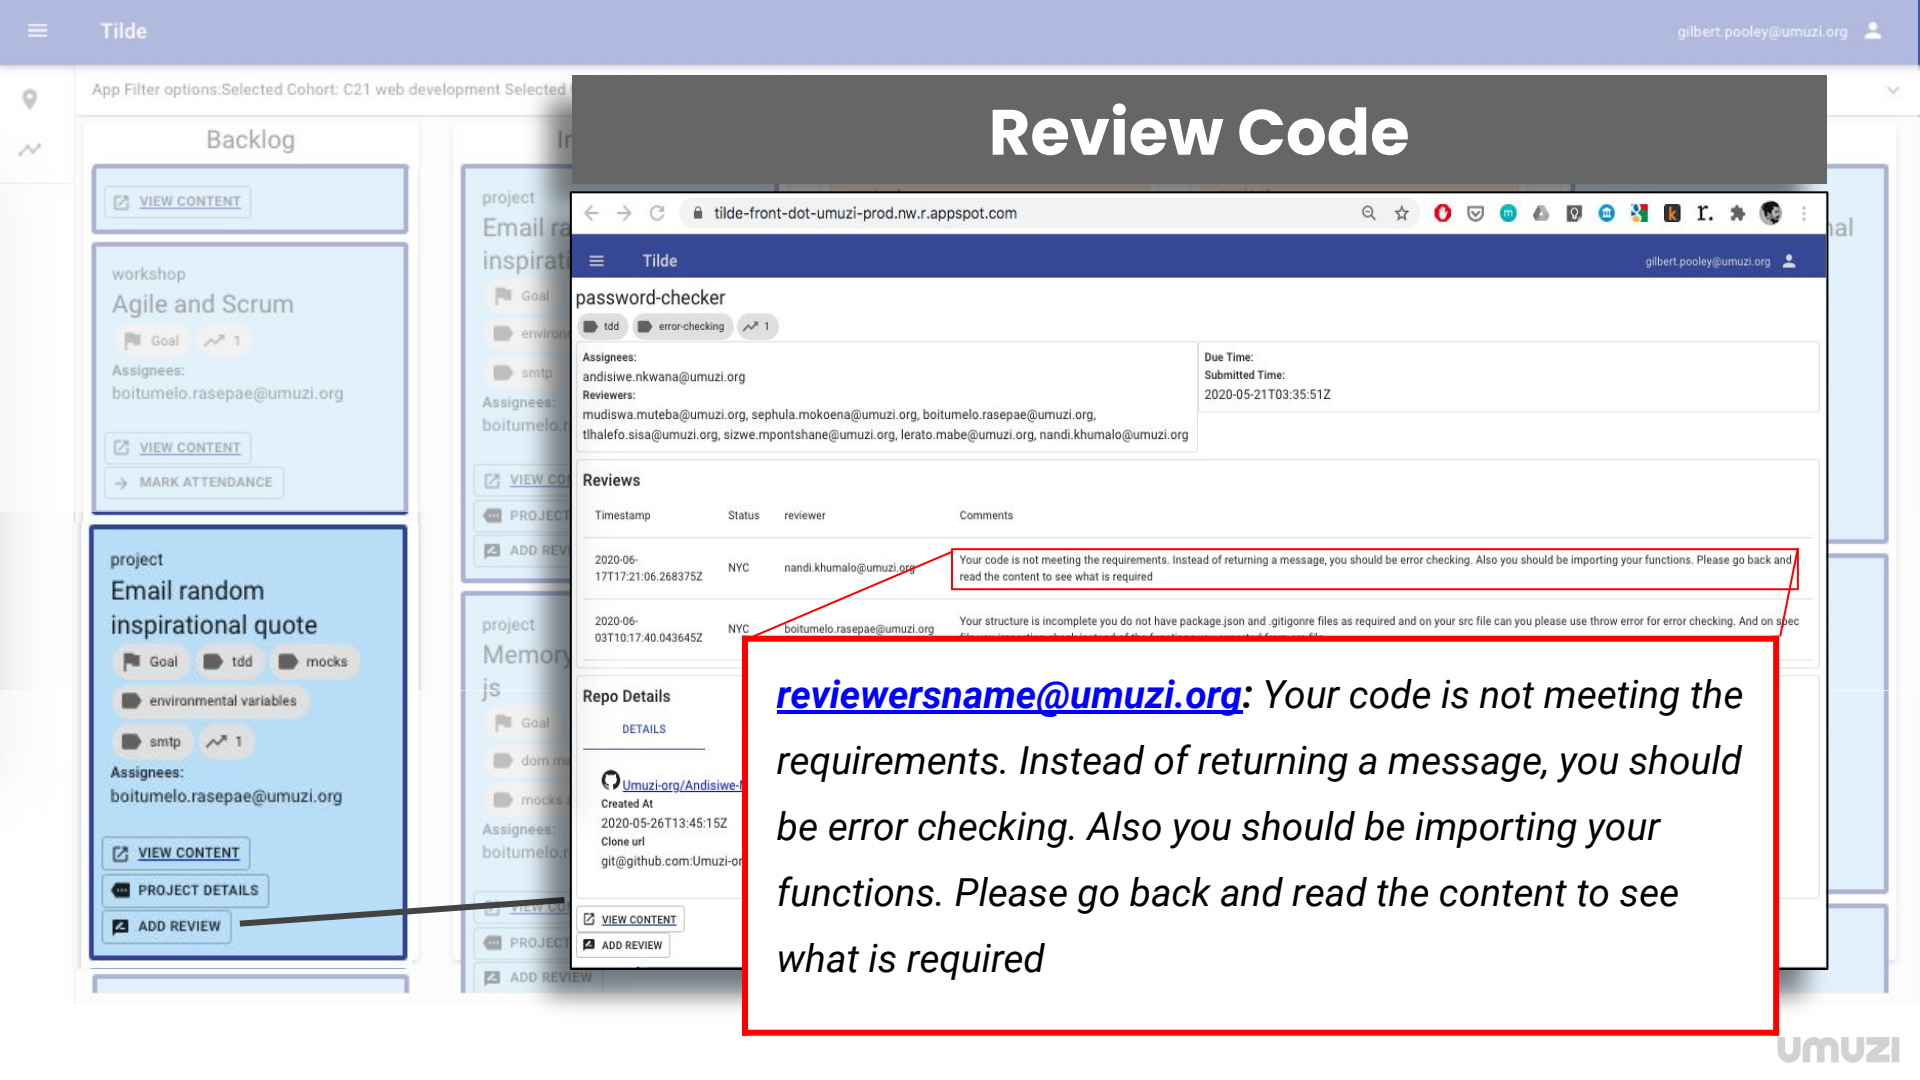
Tilde
gilbert.pooley@umuzi.org

App Filter options:Selected Cohort: C21 web development Selected

Backlog

VIEW CONTENT

workshop
Agile and Scrum
Goal 1
Assignees:
boitumelo.rasepae@umuzi.org
VIEW CONTENT
MARK ATTENDANCE

project
Email random inspirational quote
Goal tdd mocks
environmental variables
smtp 1
Assignees:
boitumelo.rasepae@umuzi.org
VIEW CONTENT
PROJECT DETAILS
ADD REVIEW

project
Email ra
inspirati
Goal
environ
smtp
Assignees:
boitumelo.r
VIEW CO
PROJECT
ADD REV

project
Memory
js
Goal
dom m
mocks
Assignees:
boitumelo.r
VIEW CO
PROJECT
ADD REVIEW

Review Code

tilde-front-dot-umuzi-prod.nw.r.appspot.com

Tilde
gilbert.pooley@umuzi.org

password-checker
tdd error-checking 1

Assignees:
andisiwe.nkwana@umuzi.org
Reviewers:
mudiswa.muteba@umuzi.org, sephula.mokoena@umuzi.org, boitumelo.rasepae@umuzi.org, tlhalefo.sisa@umuzi.org, sizwe.mpontshane@umuzi.org, lerato.mabe@umuzi.org, nandi.khumalo@umuzi.org

Due Time:
Submitted Time:
2020-05-21T03:35:51Z

Reviews

| Timestamp | Status | reviewer | Comments |
|---|---|---|---|
| 2020-06-17T17:21:06.268375Z | NYC | nandi.khumalo@umuzi.org | Your code is not meeting the requirements. Instead of returning a message, you should be error checking. Also you should be importing your functions. Please go back and read the content to see what is required |
| 2020-06-03T10:17:40.043645Z | NYC | boitumelo.rasepae@umuzi.org | Your structure is incomplete you do not have package.json and .gitigonre files as required and on your src file can you please use throw error for error checking. And on spec |

Repo Details
DETAILS
Umuzi-org/Andisiwe-
Created At
2020-05-26T13:45:15Z
Clone url
git@github.com:Umuzi-or
VIEW CONTENT
ADD REVIEW

reviewersname@umuzi.org: Your code is not meeting the requirements. Instead of returning a message, you should be error checking. Also you should be importing your functions. Please go back and read the content to see what is required

umuzi